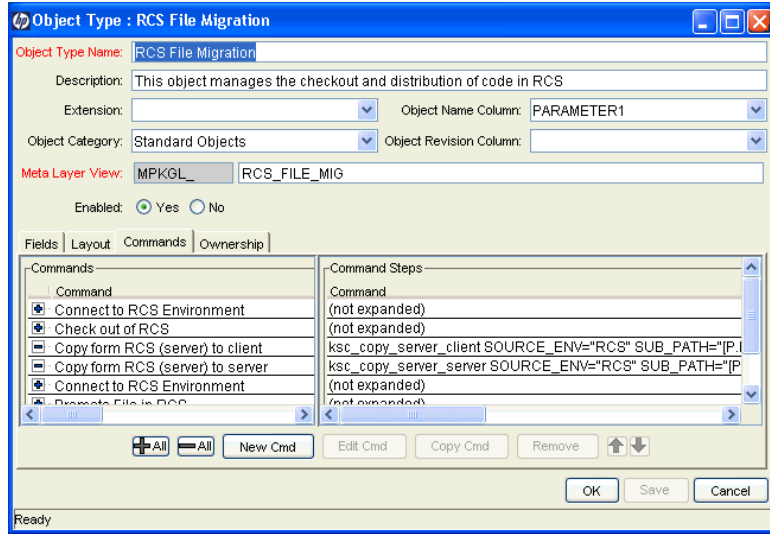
Object Type : RCS File Migration

Object Type Name: RCS File Migration

Description: This object manages the checkout and distribution of code in RCS

Extension:

Object Name Column: PARAMETER1

Object Category: Standard Objects

Object Revision Column:

Meta Layer View: MPKGL_ RCS_FILE_MIG

Enabled: Yes No

Fields | Layout | Commands | Ownership

Commands

| Command |
|---|
| Connect to RCS Environment |
| Check out of RCS |
| Copy form RCS (server) to client |
| Copy form RCS (server) to server |
| Connect to RCS Environment |
| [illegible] |

Command Steps

| Command |
|---|
| (not expanded) |
| (not expanded) |
| ksc_copy_server_client SOURCE_ENV="RCS" SUB_PATH="[P.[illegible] |
| ksc_copy_server_server SOURCE_ENV="RCS" SUB_PATH="[P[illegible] |
| (not expanded) |
| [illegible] |

All All New Cmd Edit Cmd Copy Cmd Remove

OK Save Cancel

Ready